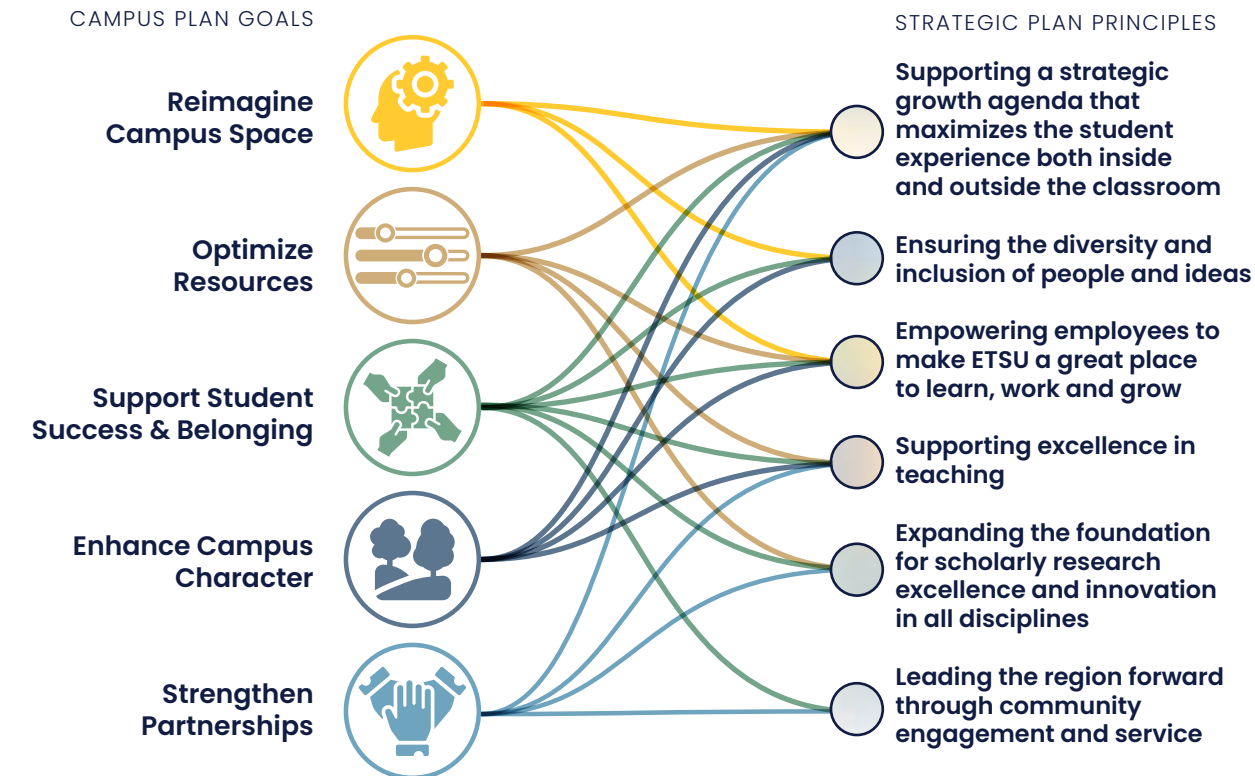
CAMPUS PLAN GOALS

Reimagine Campus Space

Optimize Resources

Support Student Success & Belonging

Enhance Campus Character

Strengthen Partnerships

STRATEGIC PLAN PRINCIPLES

Supporting a strategic growth agenda that maximizes the student experience both inside and outside the classroom

Ensuring the diversity and inclusion of people and ideas

Empowering employees to make ETSU a great place to learn, work and grow

Supporting excellence in teaching

Expanding the foundation for scholarly research excellence and innovation in all disciplines

Leading the region forward through community engagement and service